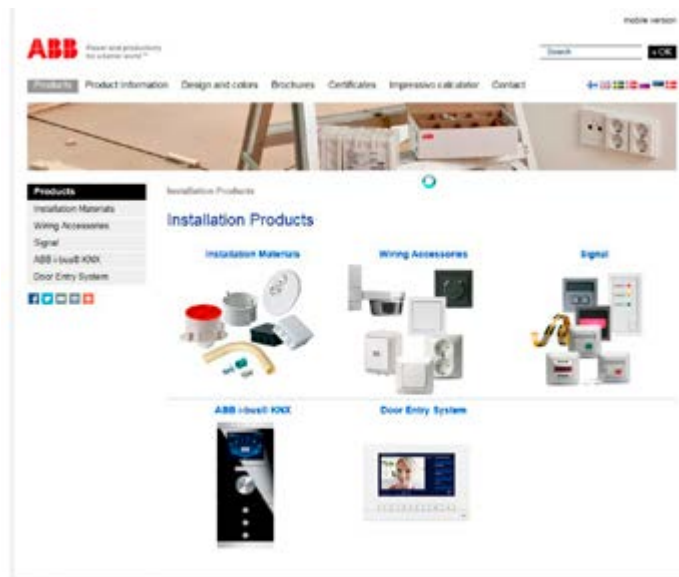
mobile version

ABB Power and productivity for a better world™

Search » OK

Products Product information Design and colors Brochures Certificates Impressivo calculator Contact

Products
Installation Materials
Wiring Accessories
Signal
ABB i-bus® KNX
Door Entry System

Installation Products

Installation Products

Installation Materials

Wiring Accessories

Signal

ABB i-bus® KNX

Door Entry System